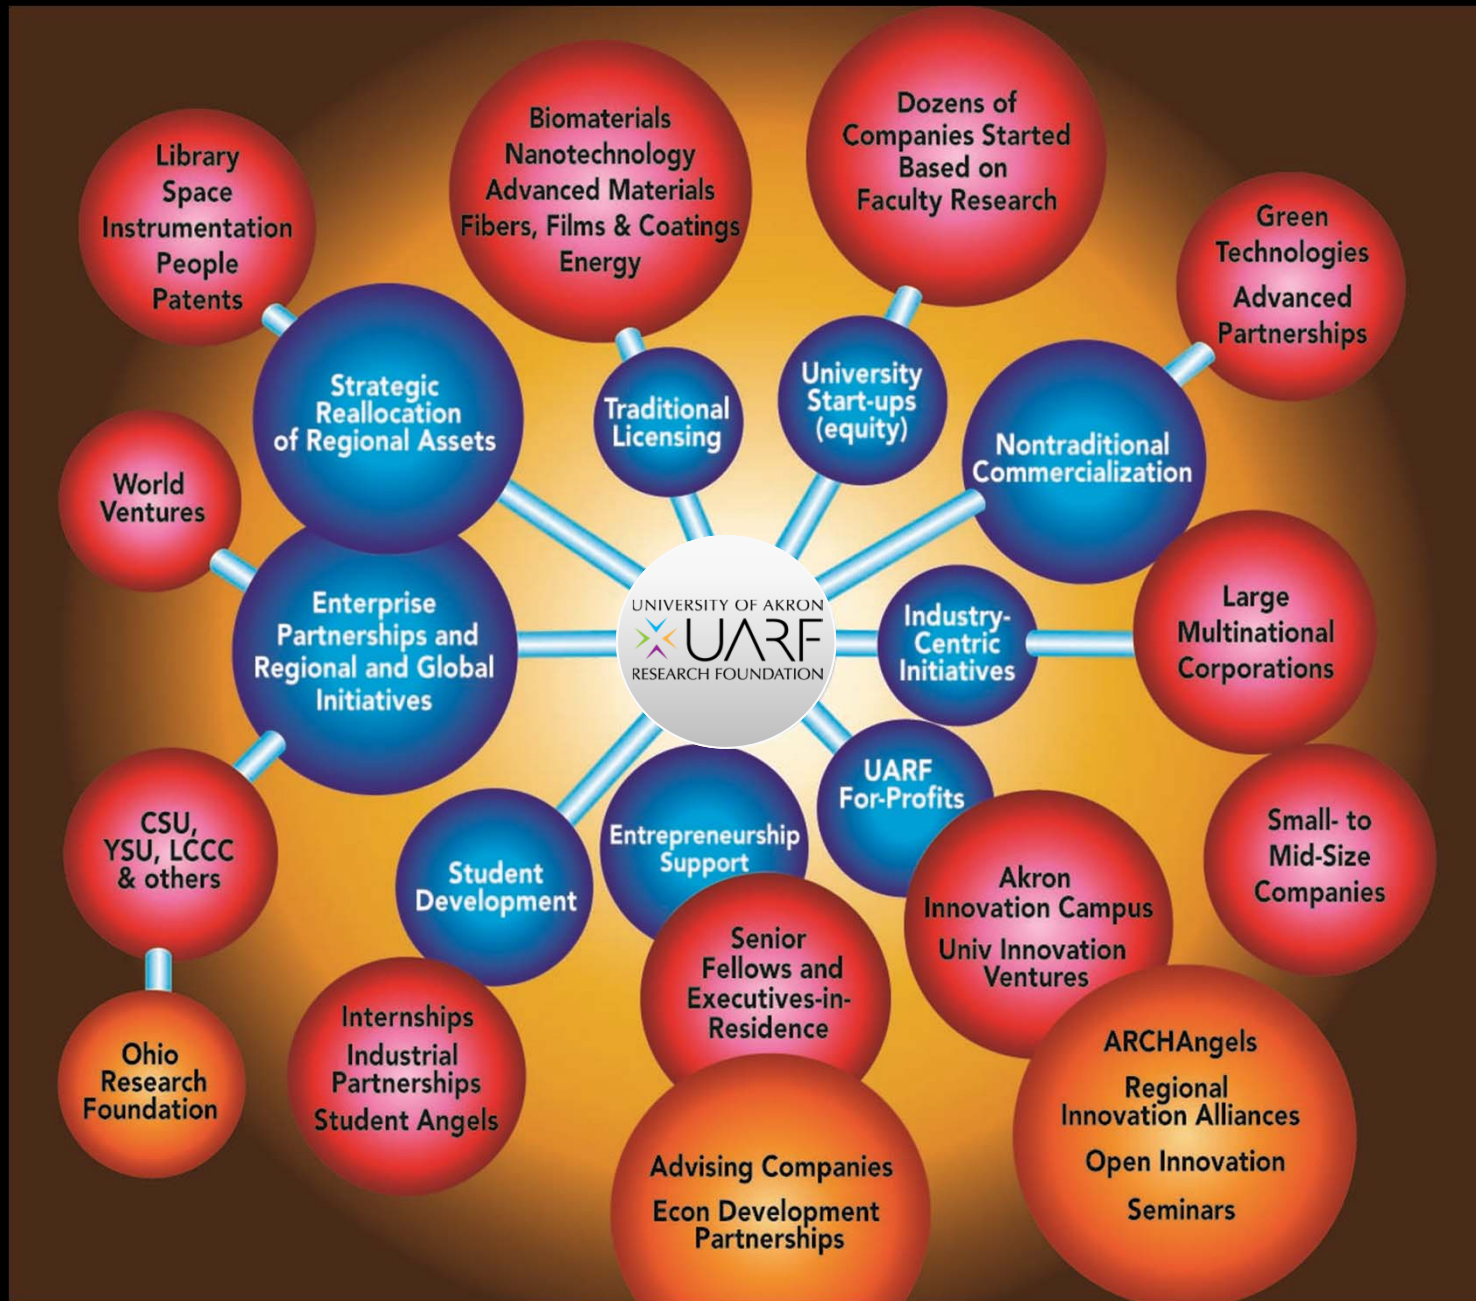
Library
Space
Instrumentation
People
Patents

Biomaterials
Nanotechnology
Advanced Materials
Fibers, Films & Coatings
Energy

Dozens of
Companies Started
Based on
Faculty Research

Green
Technologies
Advanced
Partnerships

Strategic Reallocation of Regional Assets

Traditional Licensing

University Start-ups (equity)

Nontraditional Commercialization

World Ventures

Enterprise Partnerships and Regional and Global Initiatives

UNIVERSITY OF AKRON
UARF
RESEARCH FOUNDATION

Industry-Centric Initiatives

Large
Multinational
Corporations

UARF For-Profits

Small- to
Mid-Size
Companies

CSU,
YSU, LCCC
& others

Student Development

Entrepreneurship Support

Akron
Innovation Campus
Univ Innovation
Ventures

Senior
Fellows and
Executives-in-Residence

Ohio
Research
Foundation

Internships
Industrial
Partnerships
Student Angels

ARCHAngels
Regional
Innovation Alliances
Open Innovation
Seminars

Advising Companies
Econ Development
Partnerships